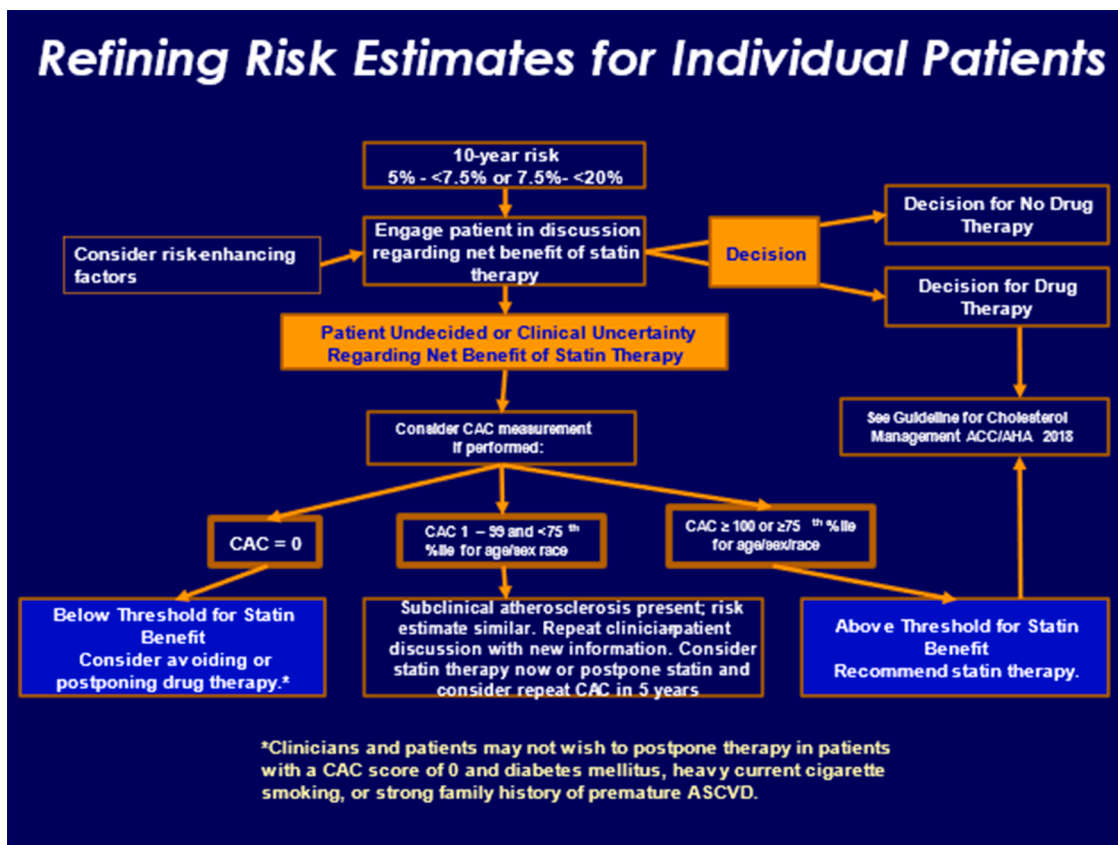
Refining Risk Estimates for Individual Patients

10-year risk
5% - <7.5% or 7.5%- <20%

Consider risk-enhancing factors

Engage patient in discussion regarding net benefit of statin therapy

Decision

Decision for No Drug Therapy

Decision for Drug Therapy

Patient Undecided or Clinical Uncertainty Regarding Net Benefit of Statin Therapy

Consider CAC measurement
If performed:

See Guideline for Cholesterol Management ACC/AHA 2018

CAC = 0

CAC 1 – 99 and <75 th %ile for age/sex race

CAC ≥ 100 or ≥75 th %ile for age/sex/race

Below Threshold for Statin Benefit
Consider avoiding or postponing drug therapy.*

Subclinical atherosclerosis present; risk estimate similar. Repeat clinician-patient discussion with new information. Consider statin therapy now or postpone statin and consider repeat CAC in 5 years

Above Threshold for Statin Benefit
Recommend statin therapy.

*Clinicians and patients may not wish to postpone therapy in patients with a CAC score of 0 and diabetes mellitus, heavy current cigarette smoking, or strong family history of premature ASCVD.